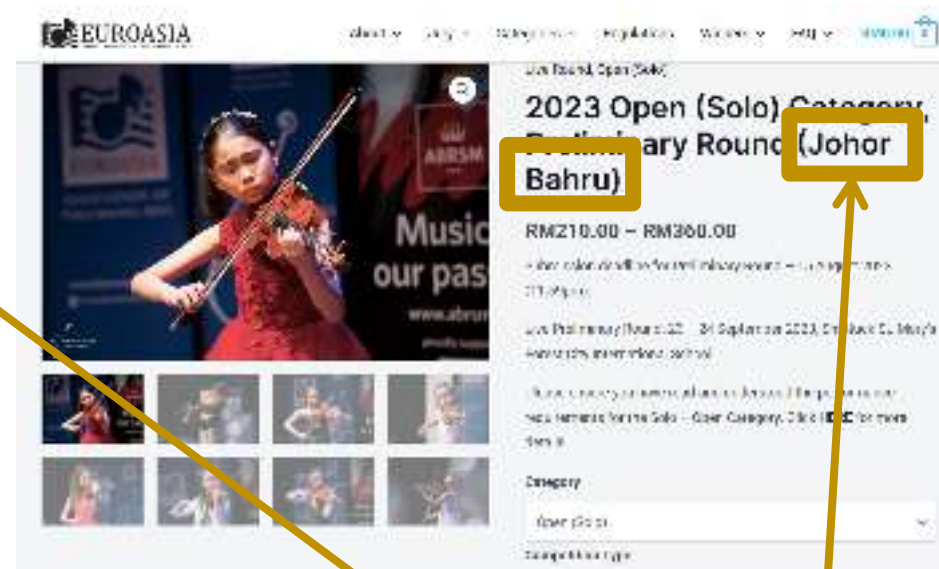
EUROASIA

About Us ∨ Enquiry ∨ Categories ∨ Regulations ∨ Winners ∨ FAQ ∨ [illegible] 0

Live Round, Open (Solo)

2023 Open (Solo) Category, Preliminary Round (Johor Bahru)

RM210.00 – RM360.00

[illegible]

Live Preliminary Round: 23 – 24 September 2023, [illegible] St. Mary's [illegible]

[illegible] Click HERE for more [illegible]

Category

Open (Solo)

Competition type

ABRSM

Music our pas

www.abrs

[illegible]